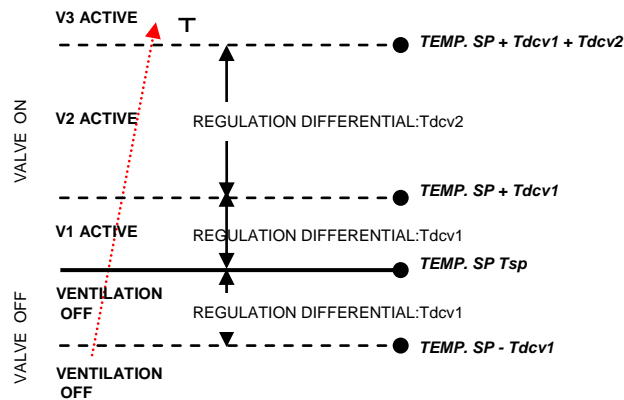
V3 ACTIVE
T
TEMP. SP + Tdcv1 + Tdcv2
VALVE ON
V2 ACTIVE
REGULATION DIFFERENTIAL:Tdcv2
TEMP. SP + Tdcv1
V1 ACTIVE
REGULATION DIFFERENTIAL:Tdcv1
TEMP. SP Tsp
VALVE OFF
VENTILATION OFF
REGULATION DIFFERENTIAL:Tdcv1
TEMP. SP - Tdcv1
VENTILATION OFF